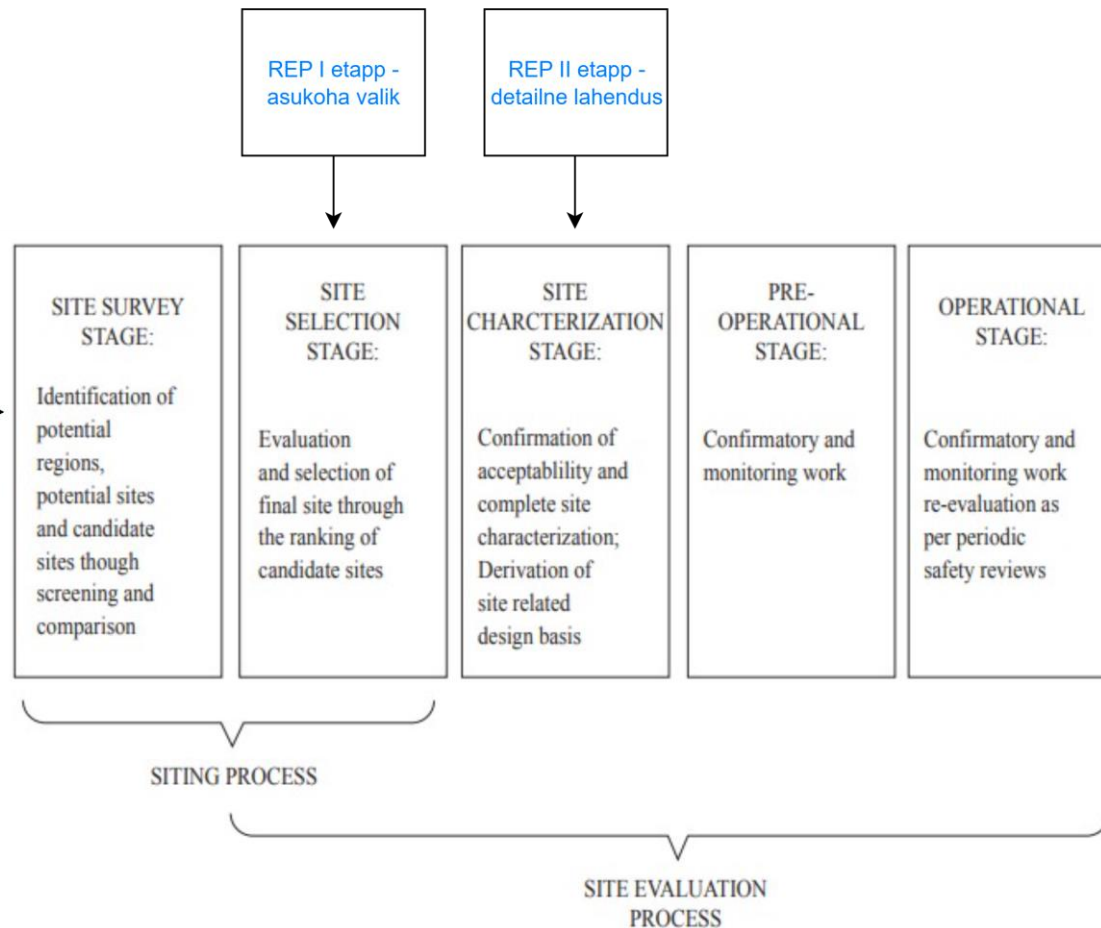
REP I etapp - asukoha valik

REP II etapp - detailne lahendus

SITE SURVEY STAGE:

Identification of potential regions, potential sites and candidate sites though screening and comparison

SITE SELECTION STAGE:

Evaluation and selection of final site through the ranking of candidate sites

SITE CHARCTERIZATION STAGE:

Confirmation of acceptablility and complete site characterization; Derivation of site related design basis

PRE-OPERATIONAL STAGE:

Confirmatory and monitoring work

OPERATIONAL STAGE:

Confirmatory and monitoring work re-evaluation as per periodic safety reviews

SITING PROCESS

SITE EVALUATION PROCESS